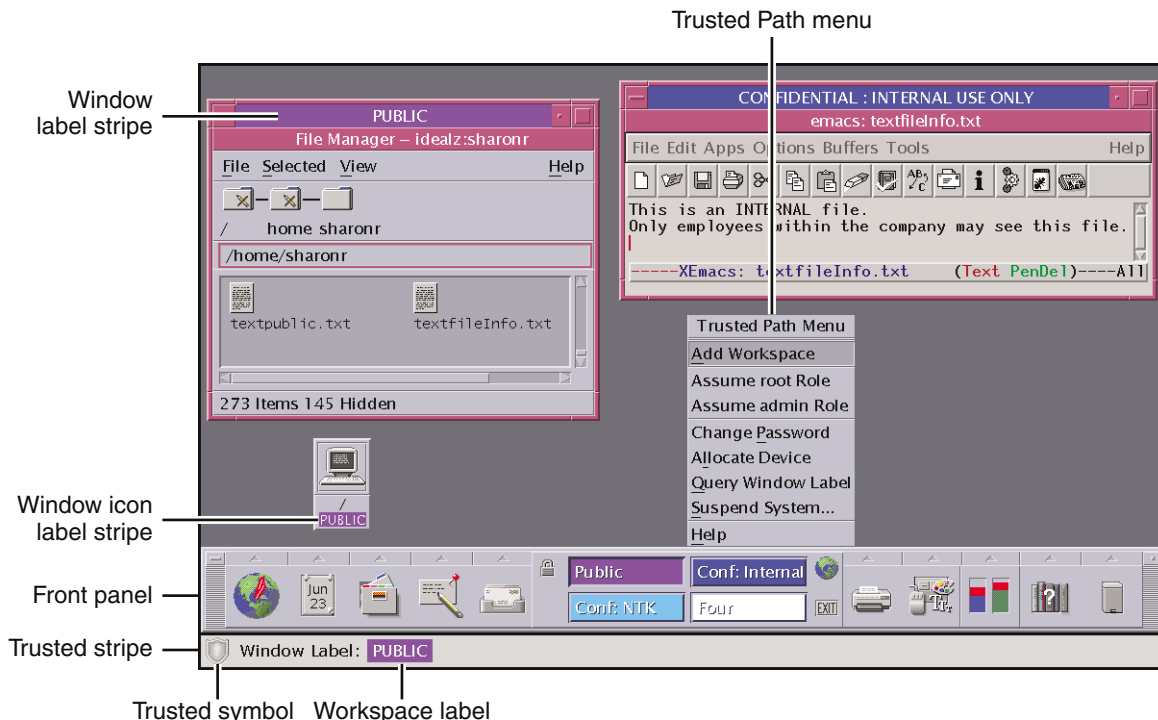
Trusted Path menu

Window label stripe

PUBLIC

File Manager – idealz:sharonr

File Selected View Help

/ home sharonr

/home/sharonr

textpublic.txt textfileInfo.txt

273 Items 145 Hidden

CONFIDENTIAL : INTERNAL USE ONLY

emacs: textfileInfo.txt

File Edit Apps Options Buffers Tools Help

This is an INTERNAL file.
Only employees within the company may see this file.

-----XEmacs: textfileInfo.txt (Text PenDel)----All

Trusted Path Menu
Add Workspace
Assume root Role
Assume admin Role
Change Password
Allocate Device
Query Window Label
Suspend System...
Help

Window icon label stripe

/
PUBLIC

Front panel

Jun 23

Public
Conf: Internal
Conf: NTK
Four
EXIT

Trusted stripe

Window Label: PUBLIC

Trusted symbol Workspace label